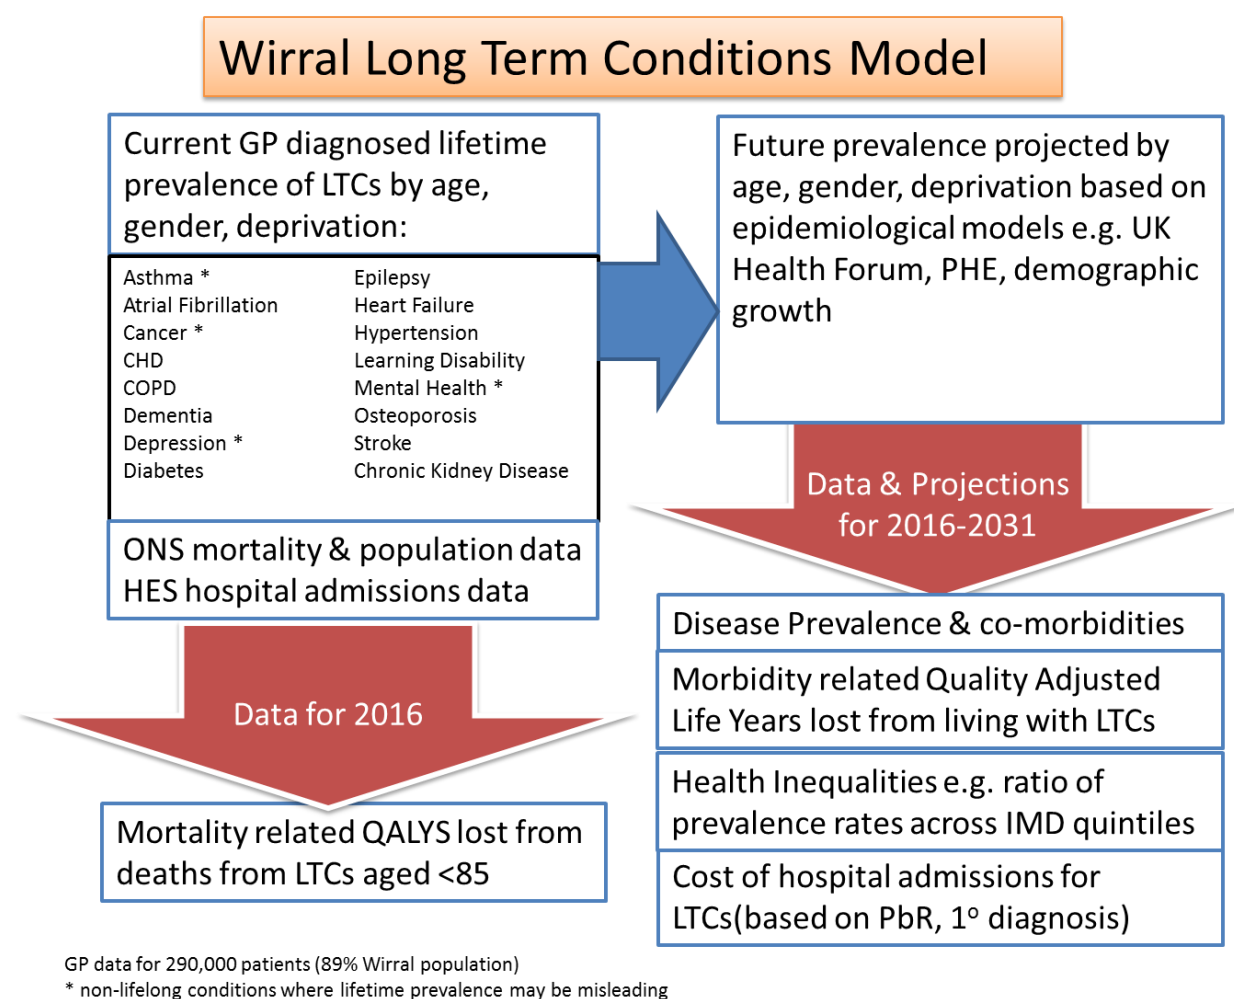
Wirral Long Term Conditions Model

Current GP diagnosed lifetime prevalence of LTCs by age, gender, deprivation:

Asthma *
Atrial Fibrillation
Cancer *
CHD
COPD
Dementia
Depression *
Diabetes

Epilepsy
Heart Failure
Hypertension
Learning Disability
Mental Health *
Osteoporosis
Stroke
Chronic Kidney Disease

ONS mortality & population data
HES hospital admissions data

Future prevalence projected by age, gender, deprivation based on epidemiological models e.g. UK Health Forum, PHE, demographic growth

Data & Projections for 2016-2031

Data for 2016

Disease Prevalence & co-morbidities

Morbidity related Quality Adjusted Life Years lost from living with LTCs

Health Inequalities e.g. ratio of prevalence rates across IMD quintiles

Cost of hospital admissions for LTCs(based on PbR, 1$^o$ diagnosis)

Mortality related QALYS lost from deaths from LTCs aged <85

GP data for 290,000 patients (89% Wirral population)
* non-lifelong conditions where lifetime prevalence may be misleading